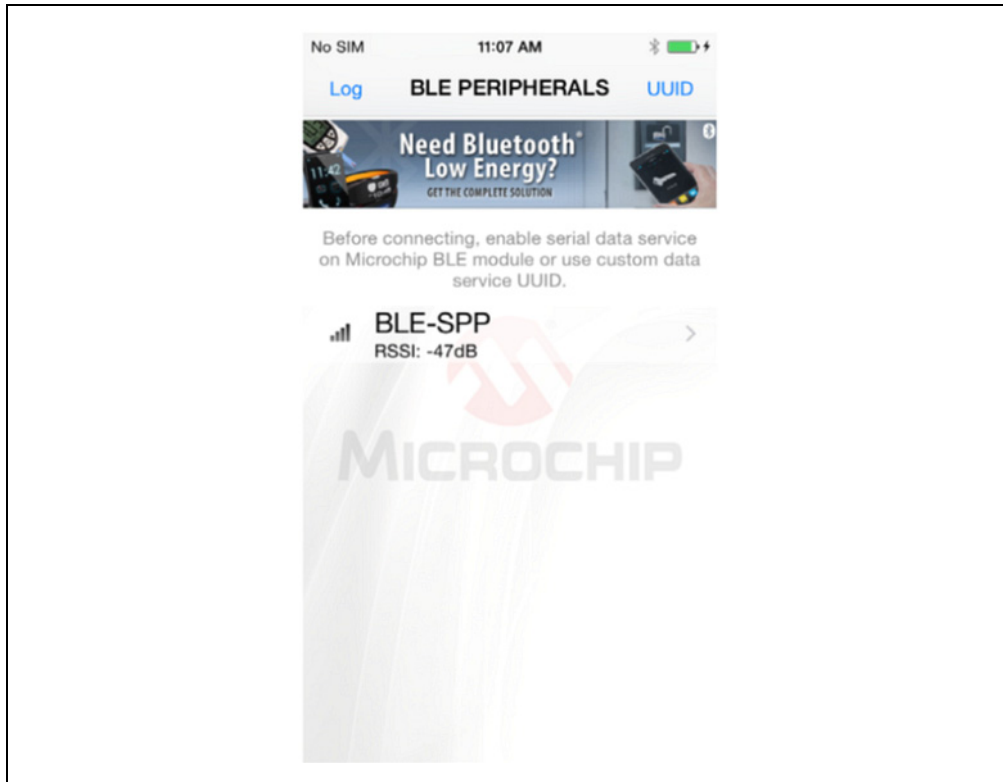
No SIM 11:07 AM

Log BLE PERIPHERALS UUID

Need Bluetooth® Low Energy?
GET THE COMPLETE SOLUTION

Before connecting, enable serial data service on Microchip BLE module or use custom data service UUID.

BLE-SPP
RSSI: -47dB

MICROCHIP